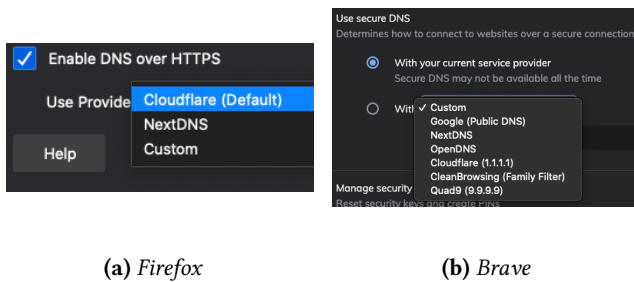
Enable DNS over HTTPS

Use Provide

Cloudflare (Default)

NextDNS

Custom

Help

Use secure DNS

Determines how to connect to websites over a secure connection

With your current service provider

Secure DNS may not be available all the time

With

✓ Custom

Google (Public DNS)

NextDNS

OpenDNS

Cloudflare (1.1.1.1)

CleanBrowsing (Family Filter)

Quad9 (9.9.9.9)

Manage security

Reset security keys and create PINs

**(a)** *Firefox*

**(b)** *Brave*